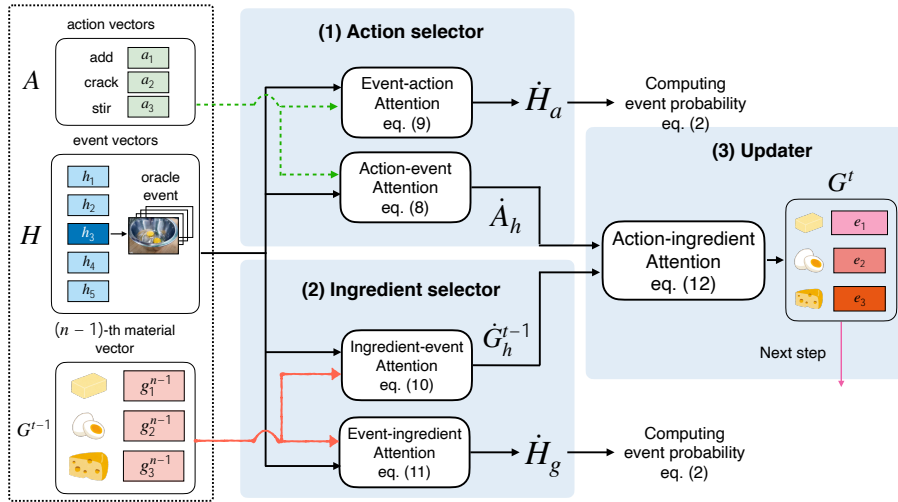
action vectors

$A$

add $a_1$

crack $a_2$

stir $a_3$

event vectors

$H$

$h_1$

$h_2$

$h_3$

$h_4$

$h_5$

oracle event

$(n-1)$-th material vector

$G^{t-1}$

$g_1^{n-1}$

$g_2^{n-1}$

$g_3^{n-1}$

(1) Action selector

Event-action Attention eq. (9)

$\dot{H}_a$

Computing event probability eq. (2)

Action-event Attention eq. (8)

$\dot{A}_h$

(2) Ingredient selector

Ingredient-event Attention eq. (10)

$\dot{G}_h^{t-1}$

Event-ingredient Attention eq. (11)

$\dot{H}_g$

Computing event probability eq. (2)

(3) Updater

$G^t$

Action-ingredient Attention eq. (12)

$e_1$

$e_2$

$e_3$

Next step